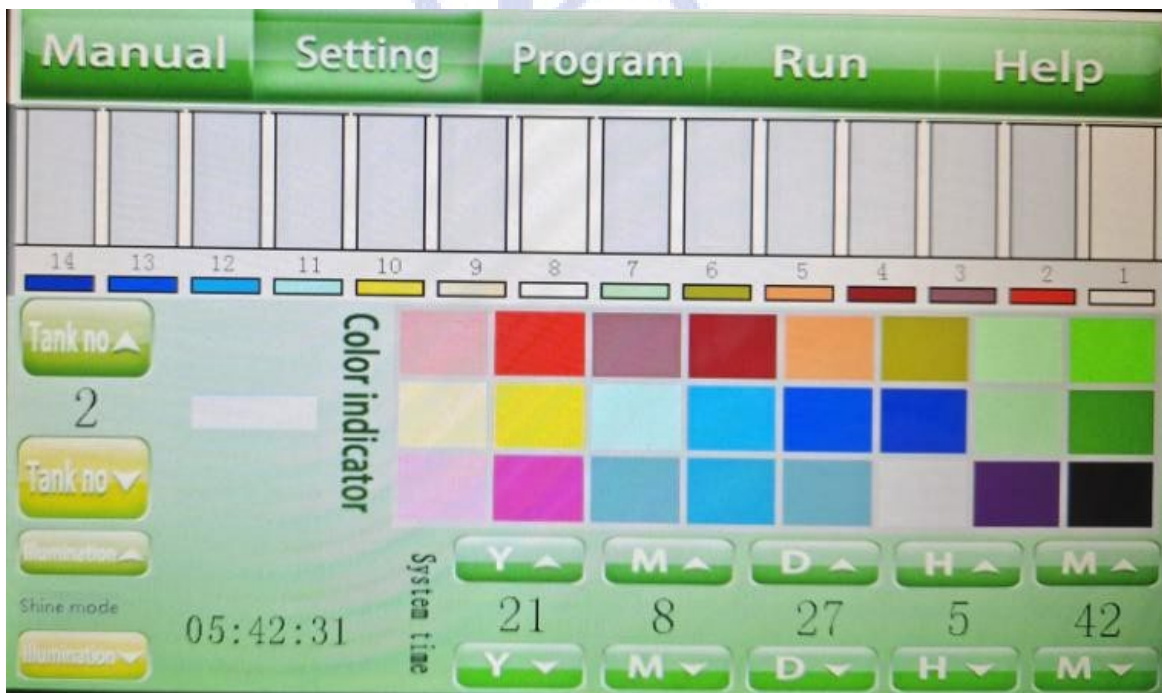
Manual Setting Program Run Help

14 13 12 11 10 9 8 7 6 5 4 3 2 1

Tank no ▲

2

Tank no ▼

Illumination ▲

Shine mode

Illumination ▼

05:42:31

Color indicator

System time

Y ▲ M ▲ D ▲ H ▲ M ▲

21 8 27 5 42

Y ▼ M ▼ D ▼ H ▼ M ▼